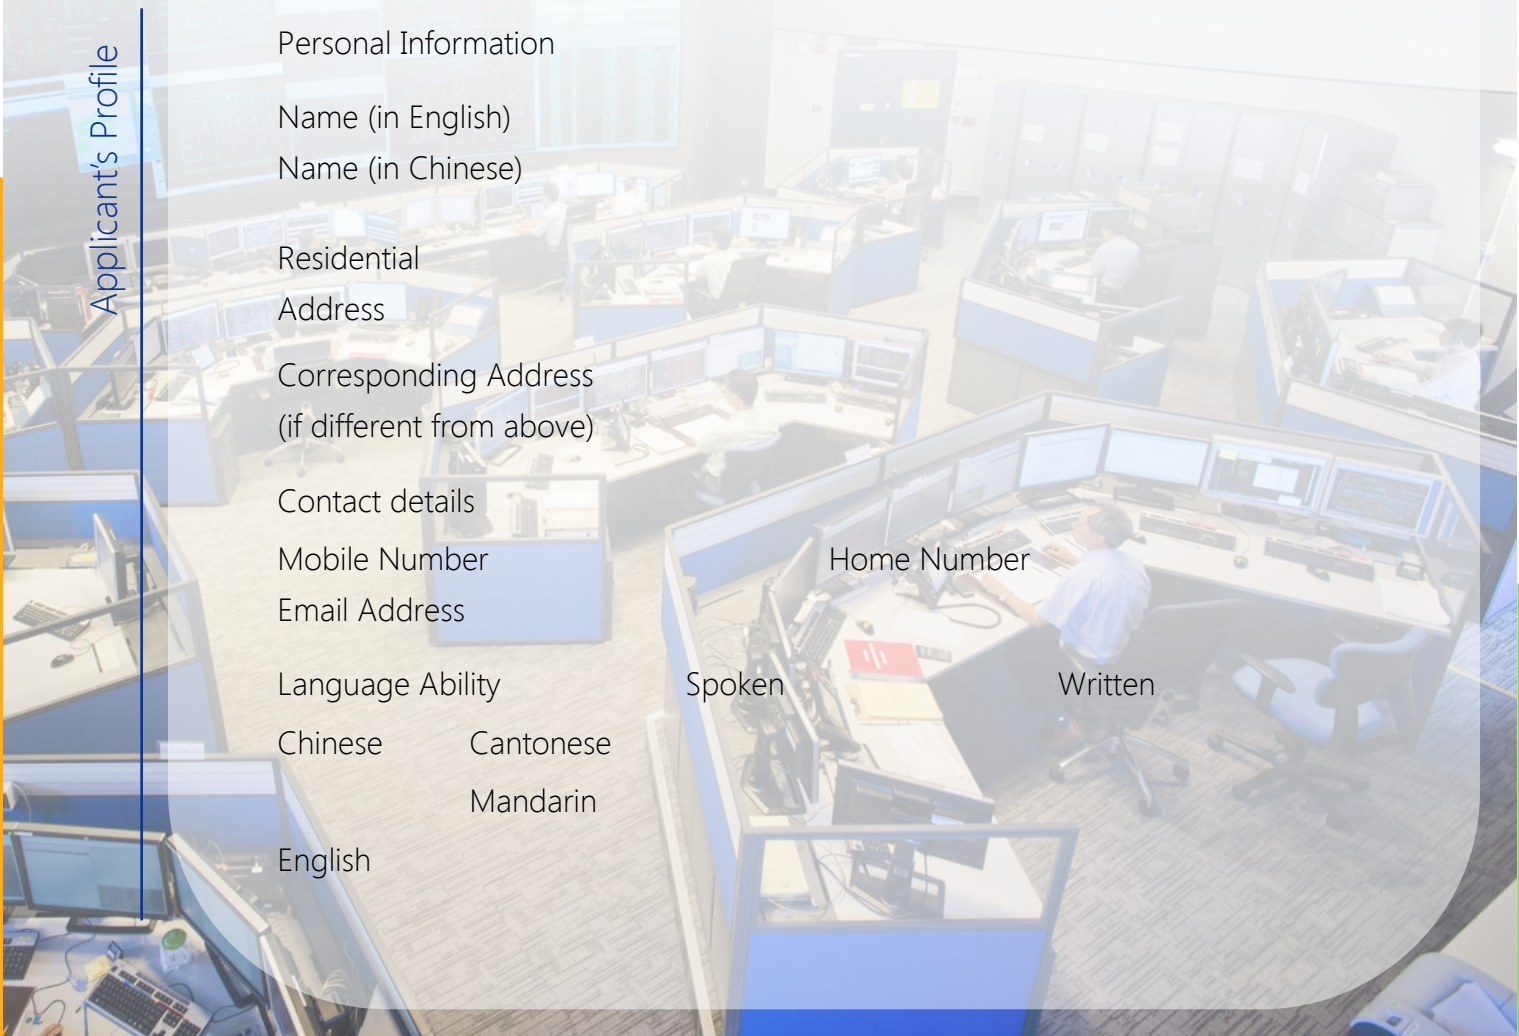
Applicant's Profile

Personal Information

Name (in English)
Name (in Chinese)

Residential Address

Corresponding Address (if different from above)

Contact details

Mobile Number

Home Number

Email Address

Language Ability

Spoken

Written

Chinese

Cantonese

Mandarin

English